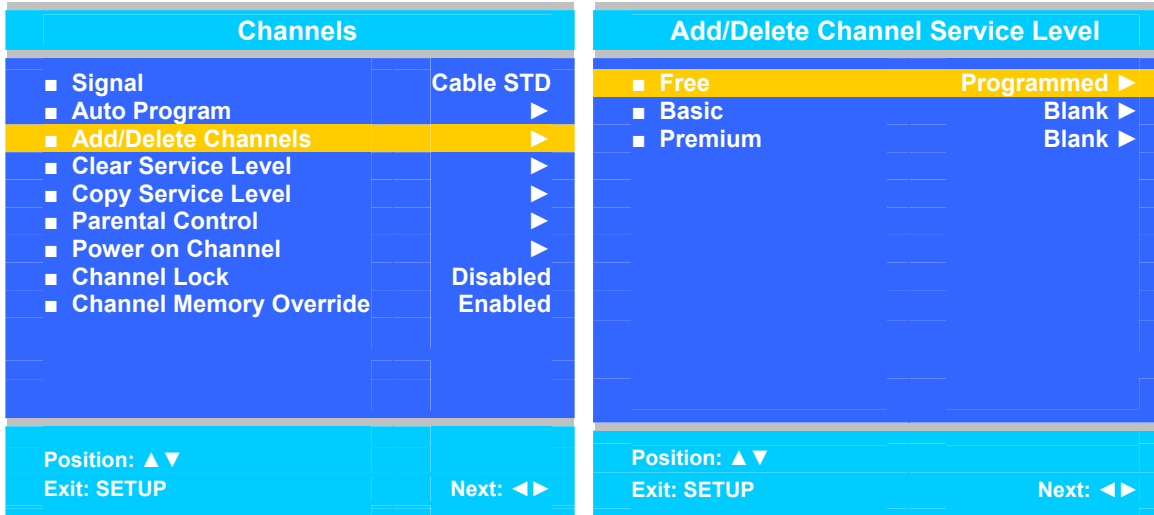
Channels

■ Signal Cable STD
■ Auto Program ►
■ Add/Delete Channels ►
■ Clear Service Level ►
■ Copy Service Level ►
■ Parental Control ►
■ Power on Channel ►
■ Channel Lock Disabled
■ Channel Memory Override Enabled

Position: ▲▼
Exit: SETUP Next: ◄►

Add/Delete Channel Service Level

■ Free Programmed ►
■ Basic Blank ►
■ Premium Blank ►

Position: ▲▼
Exit: SETUP Next: ◄►